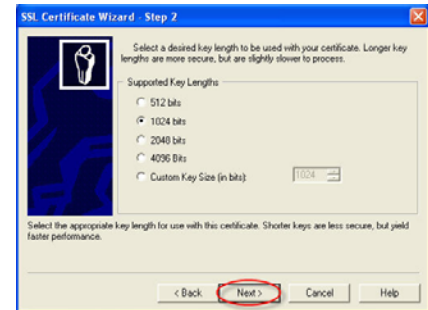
SSL Certificate Wizard - Step 2

Select a desired key length to be used with your certificate. Longer key lengths are more secure, but are slightly slower to process.

Supported Key Lengths

512 bits

1024 bits

2048 bits

4096 Bits

Custom Key Size (in bits): 1024

Select the appropriate key length for use with this certificate. Shorter keys are less secure, but yield faster performance.

< Back

Next >

Cancel

Help